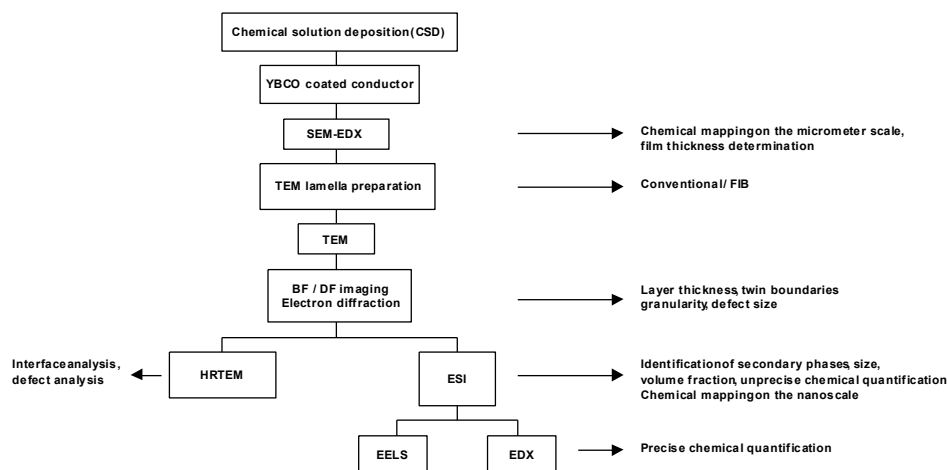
Chemical solution deposition(CSD)

YBCO coated conductor

SEM-EDX

Chemical mappingon the micrometer scale, film thickness determination

TEM lamella preparation

Conventional/ FIB

TEM

BF / DF imaging Electron diffraction

Layer thickness, twin boundaries granularity, defect size

Interfaceanalysis, defect analysis

HRTEM

ESI

Identificationof secondary phases, size, volume fraction, unprecise chemical quantification Chemical mappingon the nanoscale

EELS

EDX

Precise chemical quantification